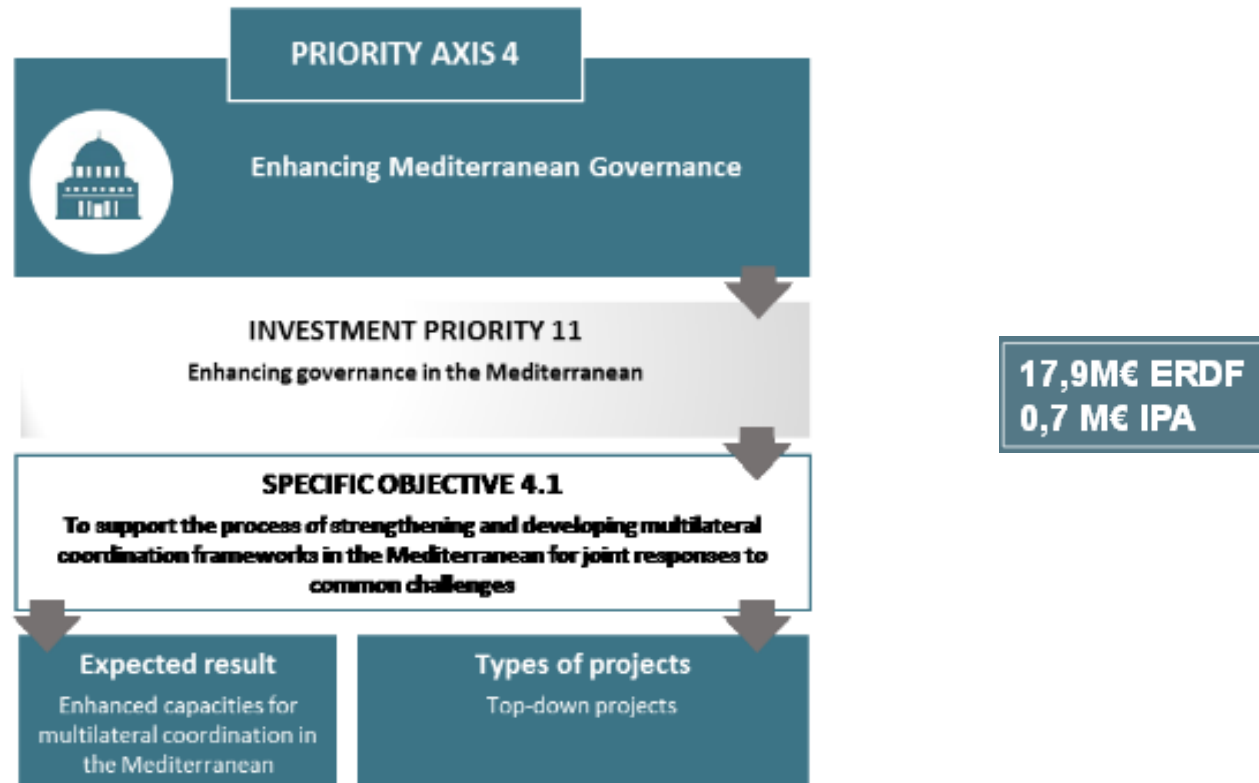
PRIORITY AXIS 4

Enhancing Mediterranean Governance

INVESTMENT PRIORITY 11

Enhancing governance in the Mediterranean

17,9M€ ERDF
0,7 M€ IPA

SPECIFIC OBJECTIVE 4.1

To support the process of strengthening and developing multilateral coordination frameworks in the Mediterranean for joint responses to common challenges

Expected result

Enhanced capacities for multilateral coordination in the Mediterranean

Types of projects

Top-down projects